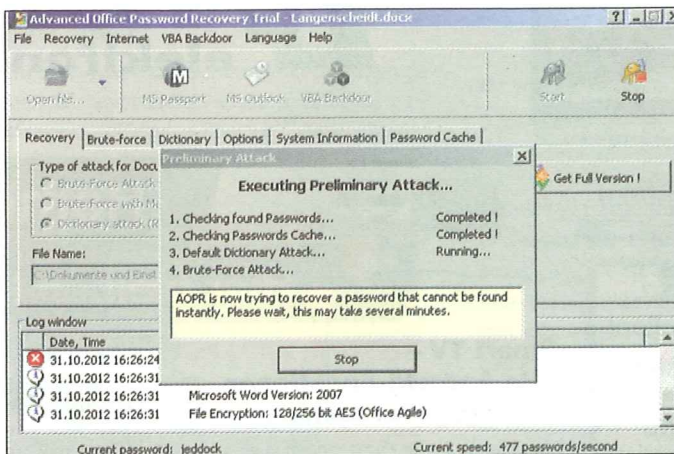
Advanced Office Password Recovery Trial - Langenscheidt.docx

File Recovery Internet VBA Backdoor Language Help

Open file... MS Passport MS Outlook VBA Backdoor Start Stop

Recovery | Brute-force | Dictionary | Options | System Information | Password Cache |

Type of attack for Doc
Brute-Force Attack
Brute-Force with M
Dictionary attack (R

File Name:
C:\Dokumente und Eins

Get Full Version !

Preliminary Attack

Executing Preliminary Attack...

1. Checking found Passwords... Completed !
2. Checking Passwords Cache... Completed !
3. Default Dictionary Attack... Running...
4. Brute-Force Attack...

AOPR is now trying to recover a password that cannot be found instantly. Please wait, this may take several minutes.

Stop

Log window

| Date, Time | |
|---|---|
| 31.10.2012 16:26:24 | |
| 31.10.2012 16:26:31 | |
| 31.10.2012 16:26:31 | Microsoft Word Version: 2007 |
| 31.10.2012 16:26:31 | File Encryption: 128/256 bit AES (Office Agile) |

Current password: ieddock Current speed: 477 passwords/second